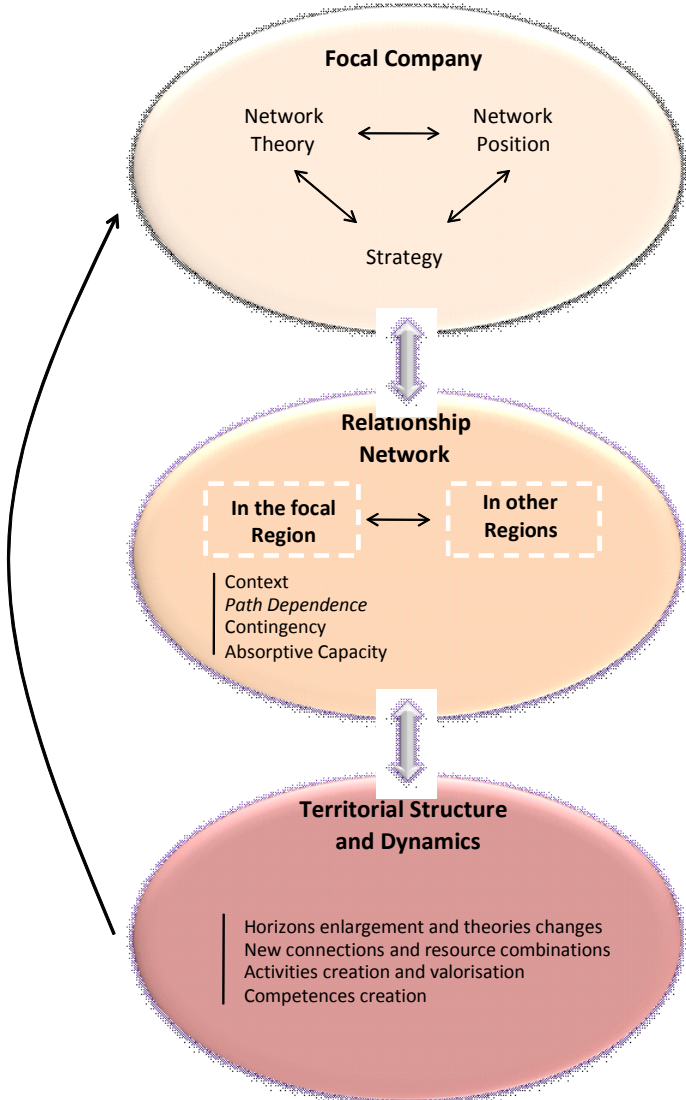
Focal Company

Network Theory

Network Position

Strategy

Relationship Network

In the focal Region

In other Regions

Context
*Path Dependence*
Contingency
Absorptive Capacity

Territorial Structure and Dynamics

Horizons enlargement and theories changes
New connections and resource combinations
Activities creation and valorisation
Competences creation